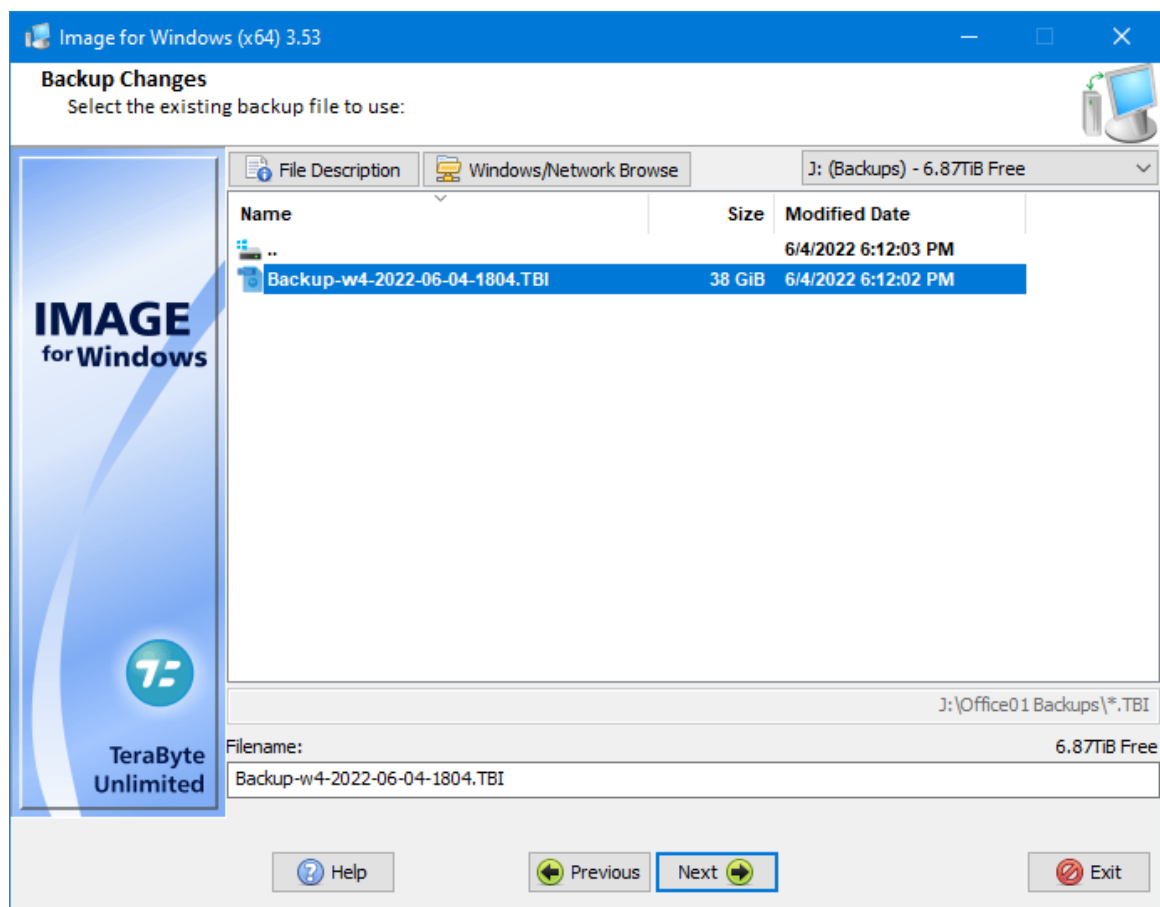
Image for Windows (x64) 3.53

Backup Changes
Select the existing backup file to use:

IMAGE for Windows

TeraByte Unlimited

File Description
Windows/Network Browse
J: (Backups) - 6.87TiB Free

| Name | Size | Modified Date |
|---|---|---|
| .. | | 6/4/2022 6:12:03 PM |
| Backup-w4-2022-06-04-1804.TBI | 38 GiB | 6/4/2022 6:12:02 PM |

J:\Office01 Backups\*.TBI

Filename:
6.87TiB Free
Backup-w4-2022-06-04-1804.TBI

Help
Previous
Next
Exit